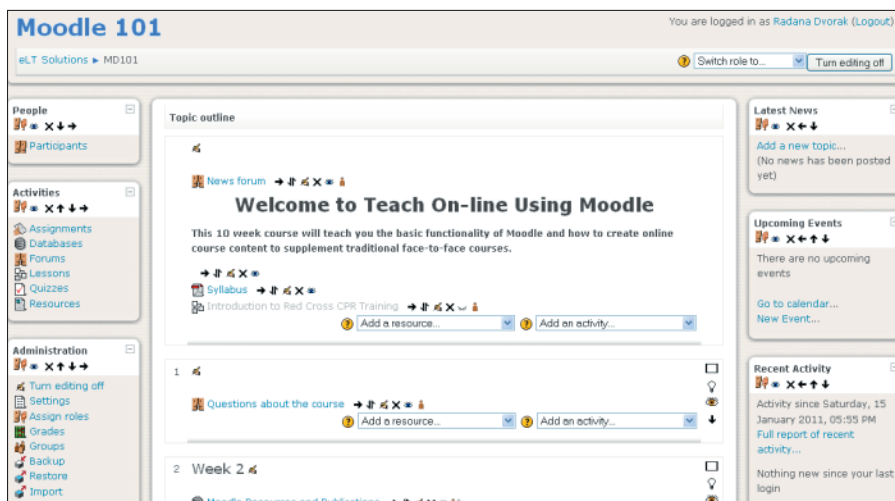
Moodle 101

You are logged in as Radana Dvorak (Logout)

eLT Solutions ▸ MD101

Switch role to...

Turn editing off

People

Participants

Activities

Assignments
Databases
Forums
Lessons
Quizzes
Resources

Administration

Turn editing off
Settings
Assign roles
Grades
Groups
Backup
Restore
Import

Topic outline

News forum

Welcome to Teach On-line Using Moodle

This 10 week course will teach you the basic functionality of Moodle and how to create online course content to supplement traditional face-to-face courses.

Syllabus
Introduction to Red Cross CPR Training

Add a resource...
Add an activity...

1

Questions about the course

Add a resource...
Add an activity...

2 Week 2

Moodle Resources and Publications

Latest News

Add a new topic...
(No news has been posted yet)

Upcoming Events

There are no upcoming events

Go to calendar...
New Event...

Recent Activity

Activity since Saturday, 15 January 2011, 05:55 PM
Full report of recent activity...

Nothing new since your last login